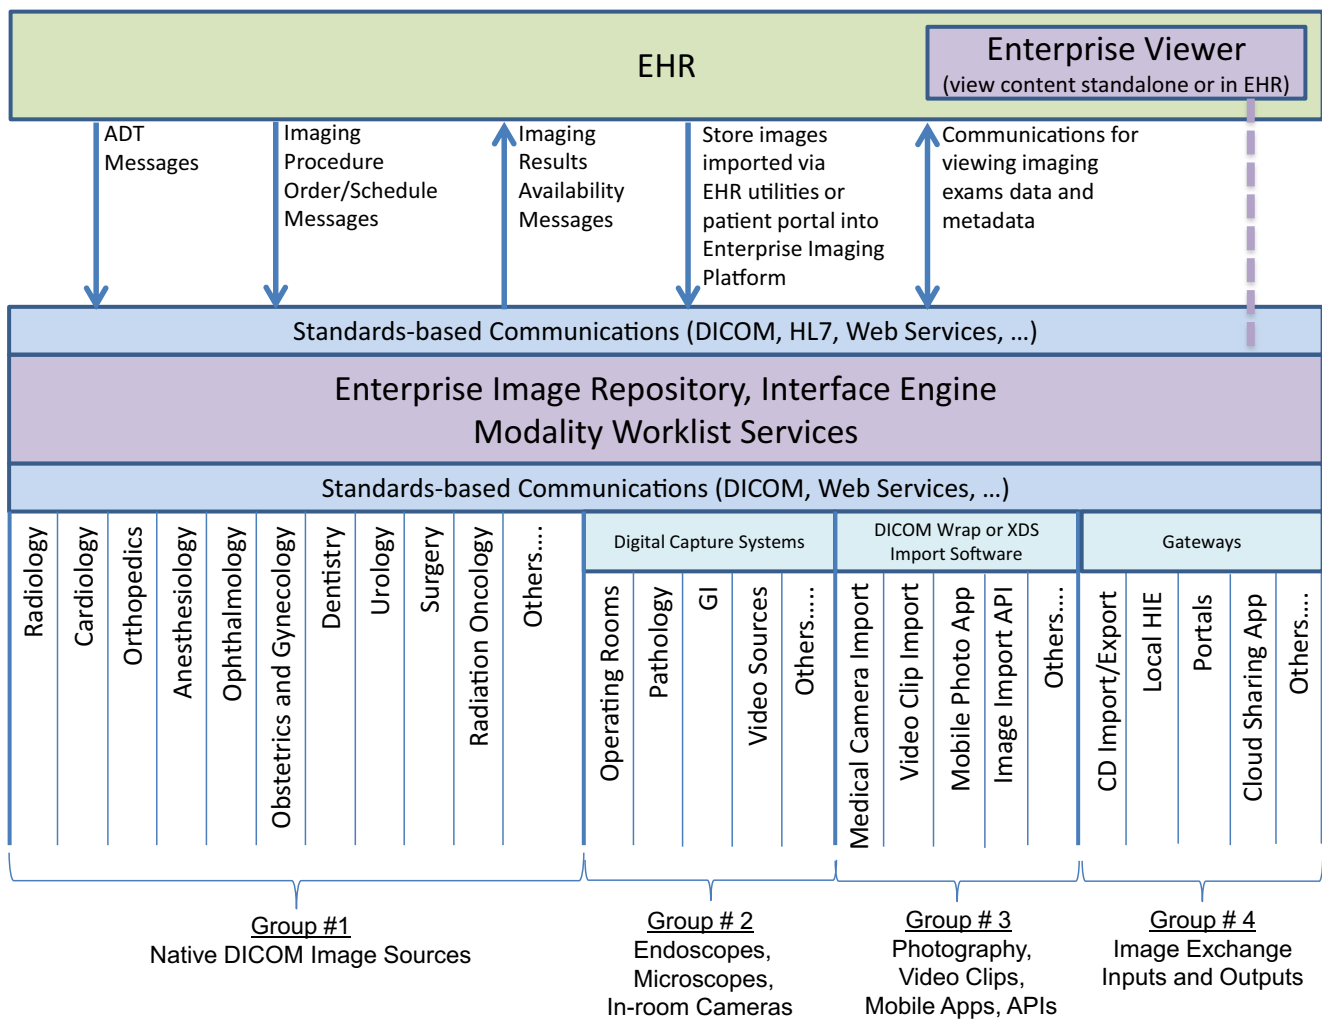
EHR

Enterprise Viewer
(view content standalone or in EHR)

ADT Messages

Imaging Procedure Order/Schedule Messages

Imaging Results Availability Messages

Store images imported via EHR utilities or patient portal into Enterprise Imaging Platform

Communications for viewing imaging exams data and metadata

Standards-based Communications (DICOM, HL7, Web Services, …)

Enterprise Image Repository, Interface Engine
Modality Worklist Services

Standards-based Communications (DICOM, Web Services, …)

Radiology
Cardiology
Orthopedics
Anesthesiology
Ophthalmology
Obstetrics and Gynecology
Dentistry
Urology
Surgery
Radiation Oncology
Others….

Digital Capture Systems
Operating Rooms
Pathology
GI
Video Sources
Others….

DICOM Wrap or XDS Import Software
Medical Camera Import
Video Clip Import
Mobile Photo App
Image Import API
Others….

Gateways
CD Import/Export
Local HIE
Portals
Cloud Sharing App
Others….

Group #1
Native DICOM Image Sources

Group # 2
Endoscopes, Microscopes, In-room Cameras

Group # 3
Photography, Video Clips, Mobile Apps, APIs

Group # 4
Image Exchange Inputs and Outputs